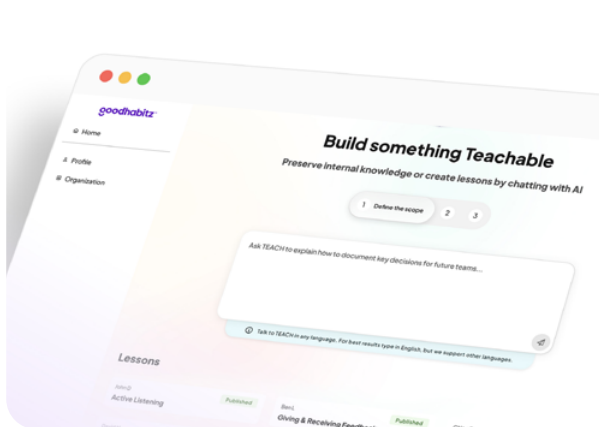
goodhabitz

Home

Profile

Organization

Build something Teachable

Preserve internal knowledge or create lessons by chatting with AI

1 Define the scope 2 3

Ask TEACH to explain how to document key decisions for future teams...

Talk to TEACH in any language. For best results type in English, but we support other languages.

Lessons

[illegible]

Active Listening

Published

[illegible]

Giving & Receiving Feedb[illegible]

Published